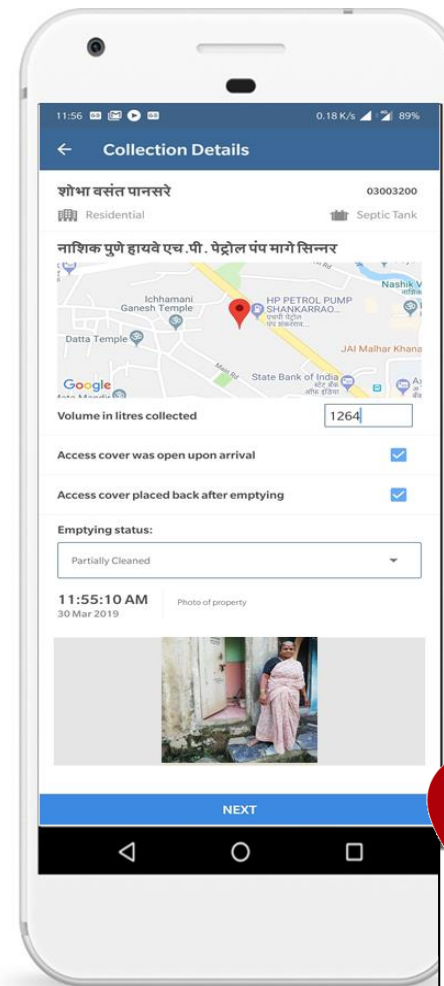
11:56
0.18 K/s 89%

Collection Details

शोभा वसंत पानसरे
03003200

Residential
Septic Tank

नाशिक पुणे हायवे एच.पी. पेट्रोल पंप मागे सिन्नर

Ichhamani Ganesh Temple
HP PETROL PUMP SHANKARRAO...
Datta Temple
Nashik
JAI Malhar Khana
Main Rd
State Bank of India
Google

Volume in litres collected
1264

Access cover was open upon arrival

Access cover placed back after emptying

Emptying status:

Partially Cleaned

11:55:10 AM
30 Mar 2019
Photo of property

NEXT